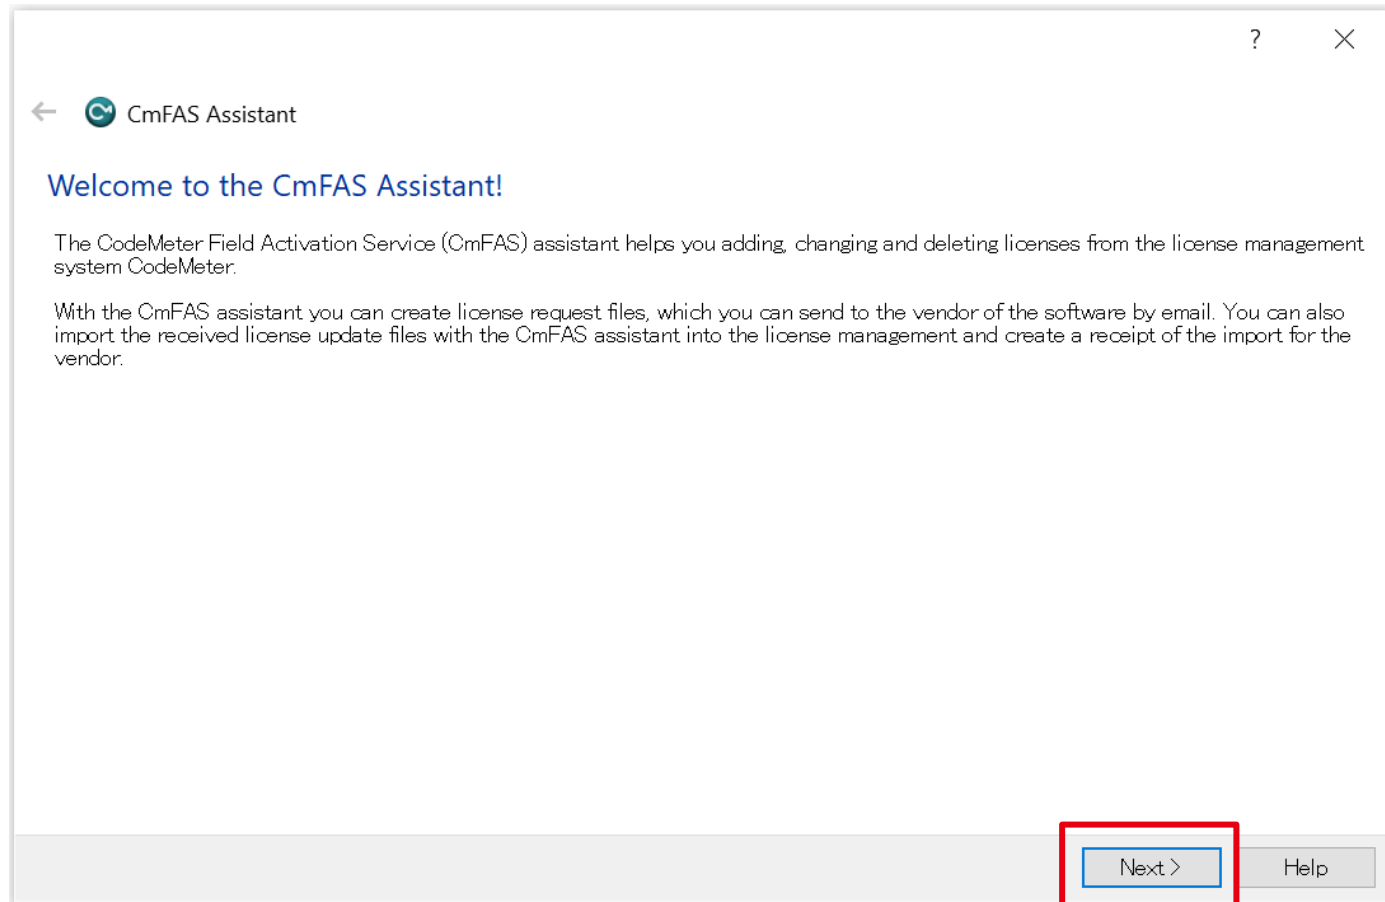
?

CmFAS Assistant

Welcome to the CmFAS Assistant!

The CodeMeter Field Activation Service (CmFAS) assistant helps you adding, changing and deleting licenses from the license management system CodeMeter.

With the CmFAS assistant you can create license request files, which you can send to the vendor of the software by email. You can also import the received license update files with the CmFAS assistant into the license management and create a receipt of the import for the vendor.

Next >

Help